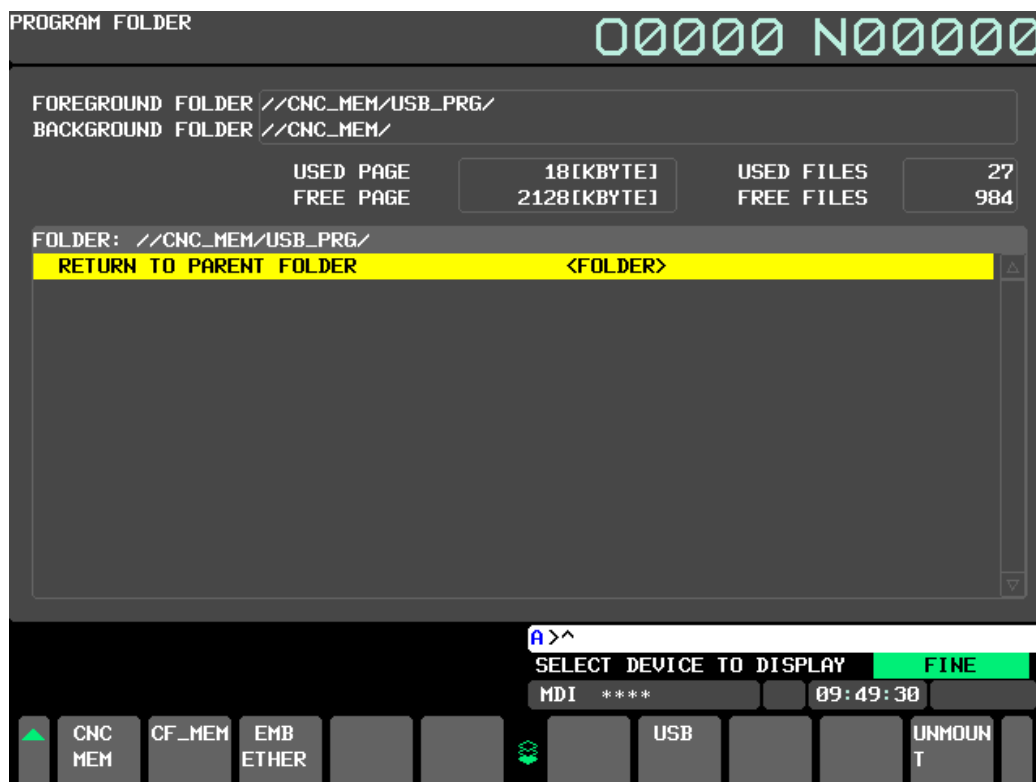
PROGRAM FOLDER

O0000 N00000

FOREGROUND FOLDER //CNC_MEM/USB_PRG/
BACKGROUND FOLDER //CNC_MEM/

| USED PAGE | 18[KBYTE] | USED FILES | 27 |
|---|---|---|---|
| FREE PAGE | 2128[KBYTE] | FREE FILES | 984 |

FOLDER: //CNC_MEM/USB_PRG/

RETURN TO PARENT FOLDER <FOLDER>

A>^

SELECT DEVICE TO DISPLAY FINE

MDI **** 09:49:30

CNC MEM
CF_MEM
EMB ETHER
USB
UNMOUNT